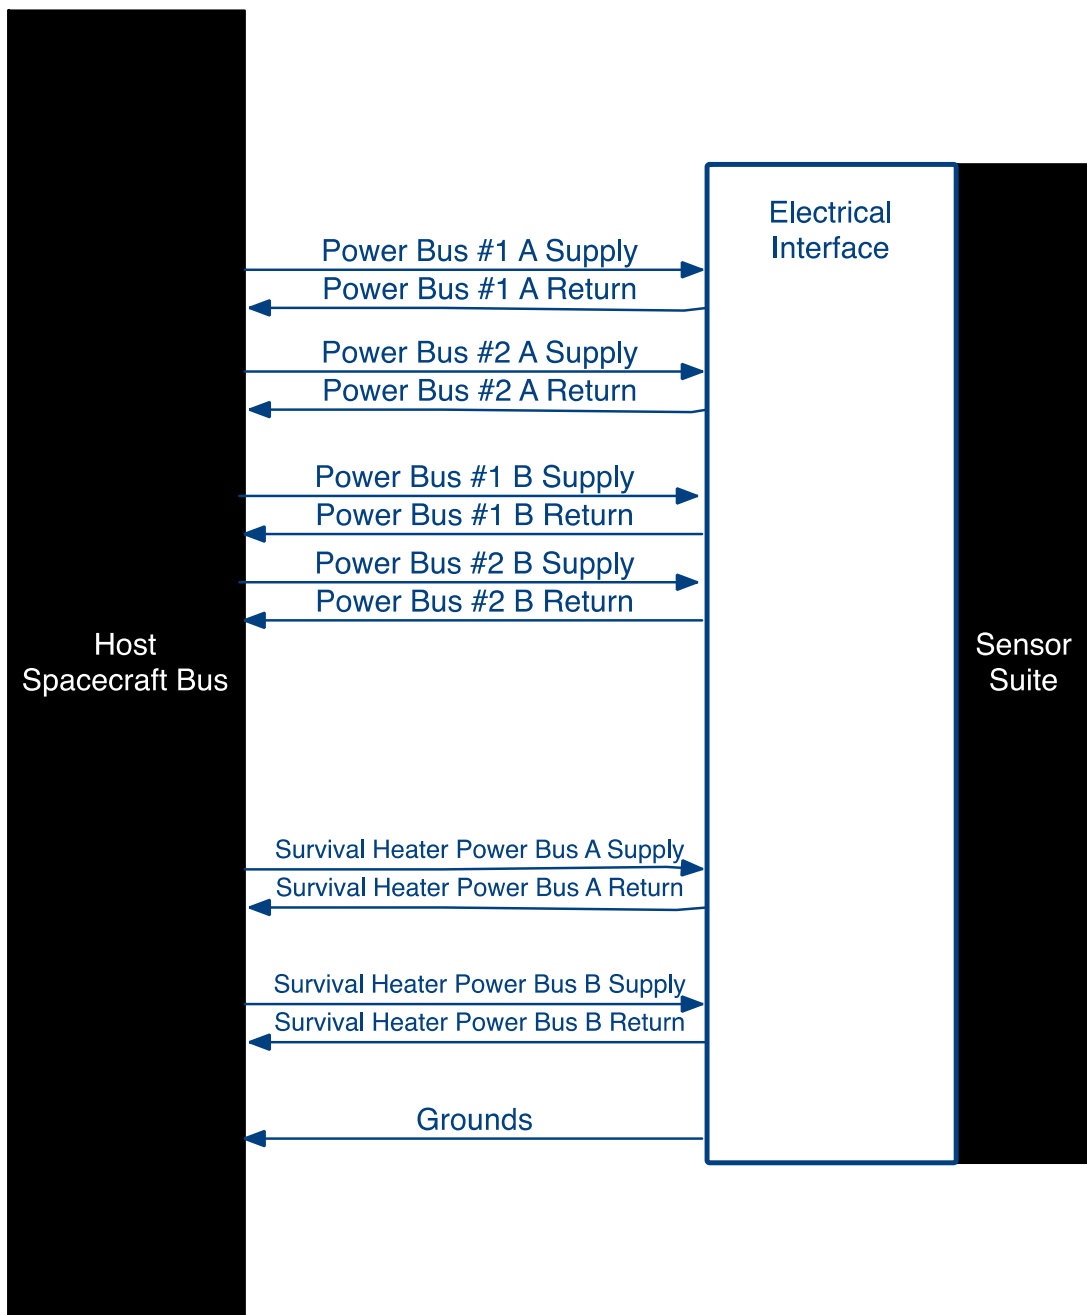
Electrical Interface

Power Bus #1 A Supply
Power Bus #1 A Return
Power Bus #2 A Supply
Power Bus #2 A Return
Power Bus #1 B Supply
Power Bus #1 B Return
Power Bus #2 B Supply
Power Bus #2 B Return

Host Spacecraft Bus

Sensor Suite

Survival Heater Power Bus A Supply
Survival Heater Power Bus A Return
Survival Heater Power Bus B Supply
Survival Heater Power Bus B Return
Grounds